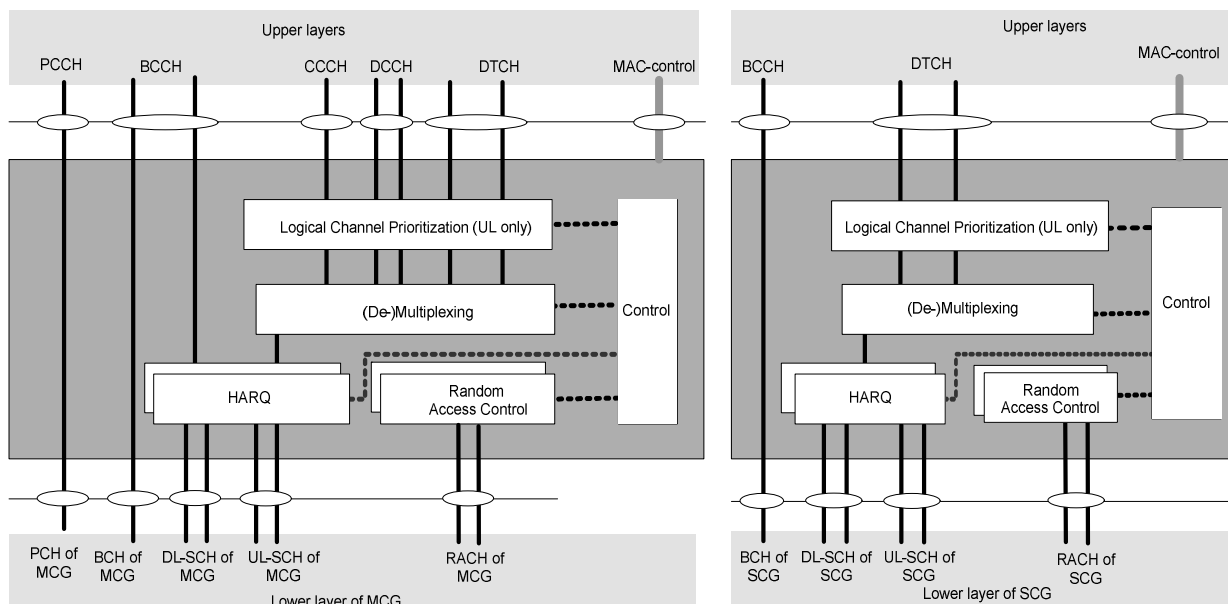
Upper layers

PCCH BCCH CCCH DCCH DTCH MAC-control

Logical Channel Prioritization (UL only)

(De-)Multiplexing

Control

HARQ

Random Access Control

PCH of MCG BCH of MCG DL-SCH of MCG UL-SCH of MCG RACH of MCG

Lower layer of MCG

Upper layers

BCCH DTCH MAC-control

Logical Channel Prioritization (UL only)

(De-)Multiplexing

Control

HARQ

Random Access Control

BCH of SCG DL-SCH of SCG UL-SCH of SCG RACH of SCG

Lower layer of SCG